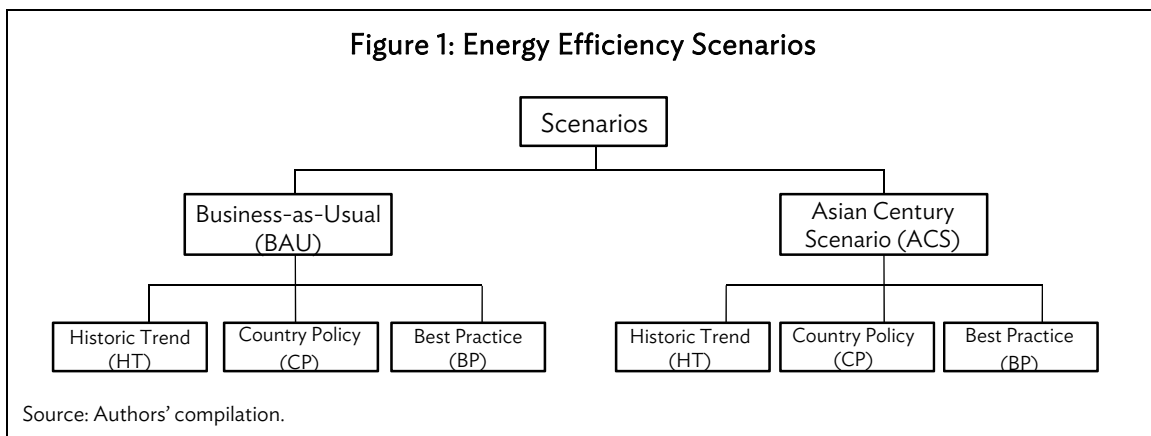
Figure 1: Energy Efficiency Scenarios

Scenarios

Business-as-Usual (BAU)

Asian Century Scenario (ACS)

Historic Trend (HT)

Country Policy (CP)

Best Practice (BP)

Historic Trend (HT)

Country Policy (CP)

Best Practice (BP)

Source: Authors' compilation.